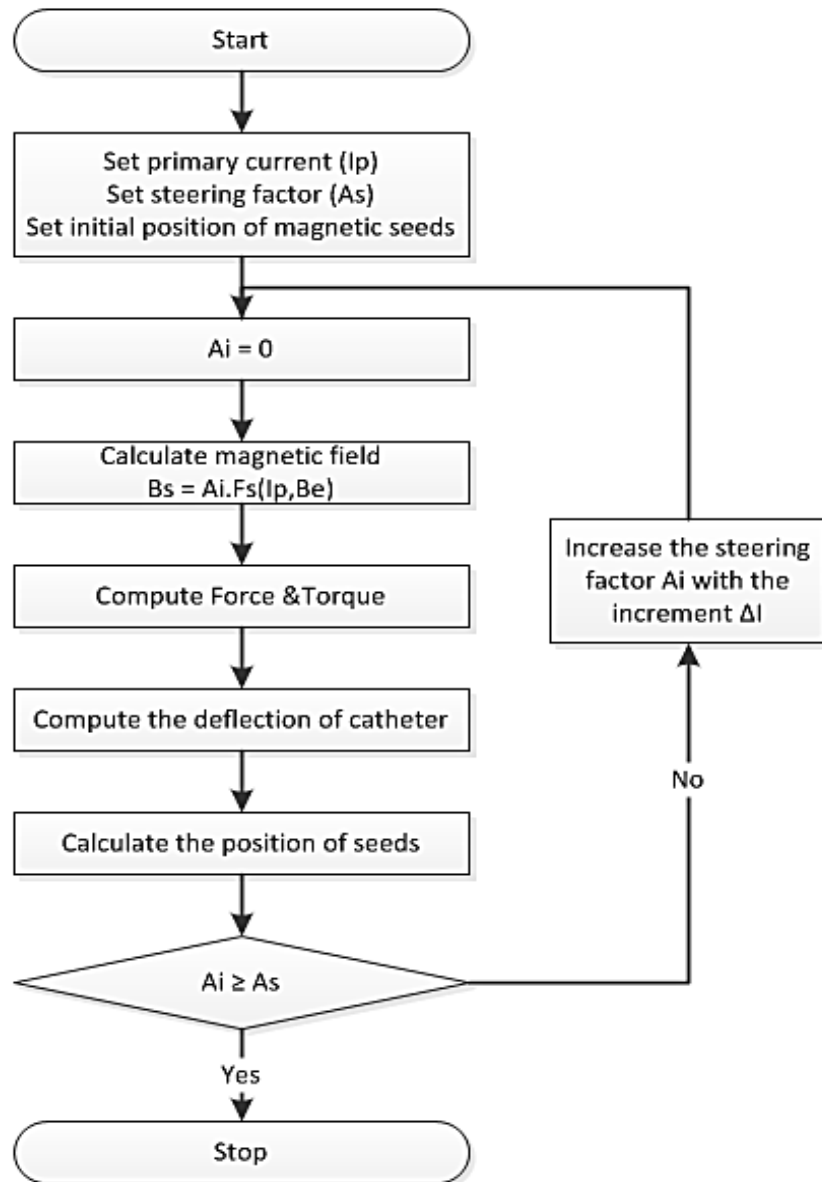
Start

Set primary current (Ip)
Set steering factor (As)
Set initial position of magnetic seeds

Ai = 0

Calculate magnetic field
Bs = Ai.Fs(Ip,Be)

Compute Force &Torque

Compute the deflection of catheter

Calculate the position of seeds

Ai ≥ As

Yes

Stop

No

Increase the steering factor Ai with the increment ΔI